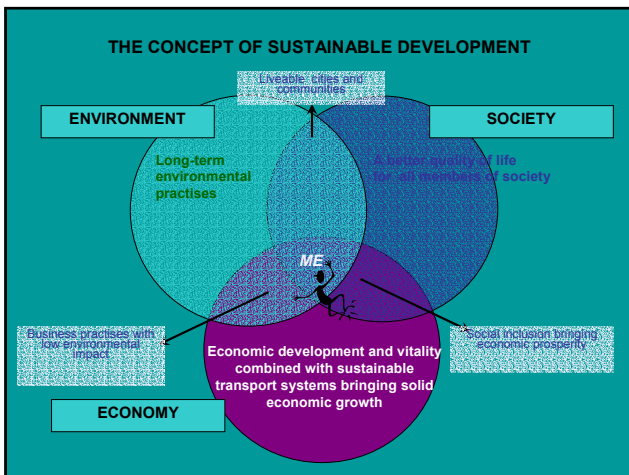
THE CONCEPT OF SUSTAINABLE DEVELOPMENT

Liveable cities and communities

ENVIRONMENT

SOCIETY

Long-term environmental practises

A better quality of life for all members of society

ME

Business practises with low environmental impact

Social inclusion bringing economic prosperity

Economic development and vitality combined with sustainable transport systems bringing solid economic growth

ECONOMY